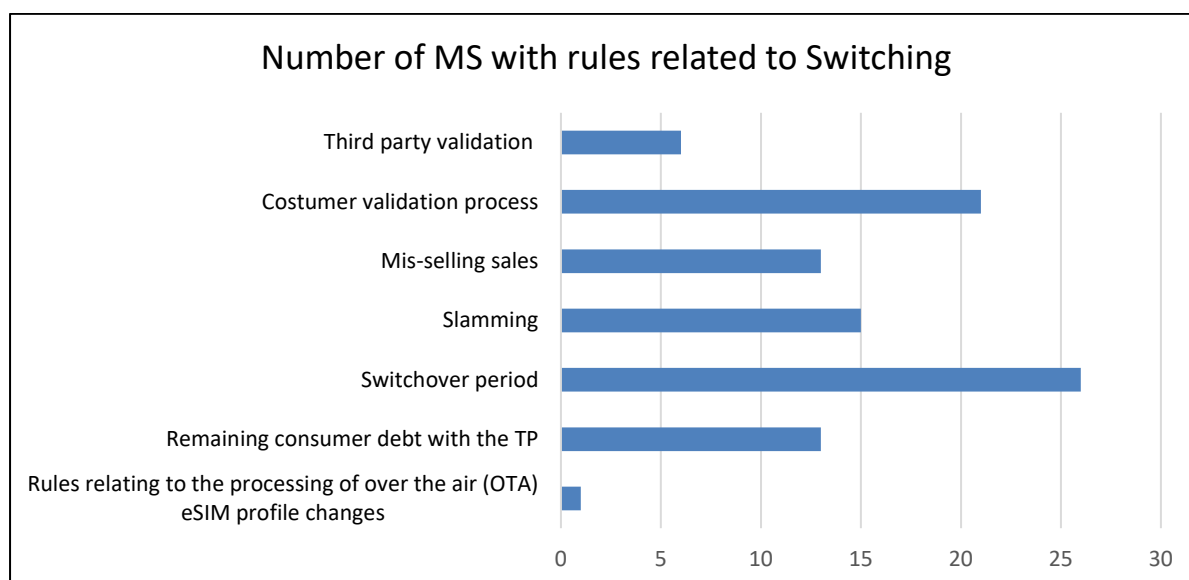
Number of MS with rules related to Switching

Third party validation

Costumer validation process

Mis-selling sales

Slamming

Switchover period

Remaining consumer debt with the TP

Rules relating to the processing of over the air (OTA) eSIM profile changes

0 5 10 15 20 25 30